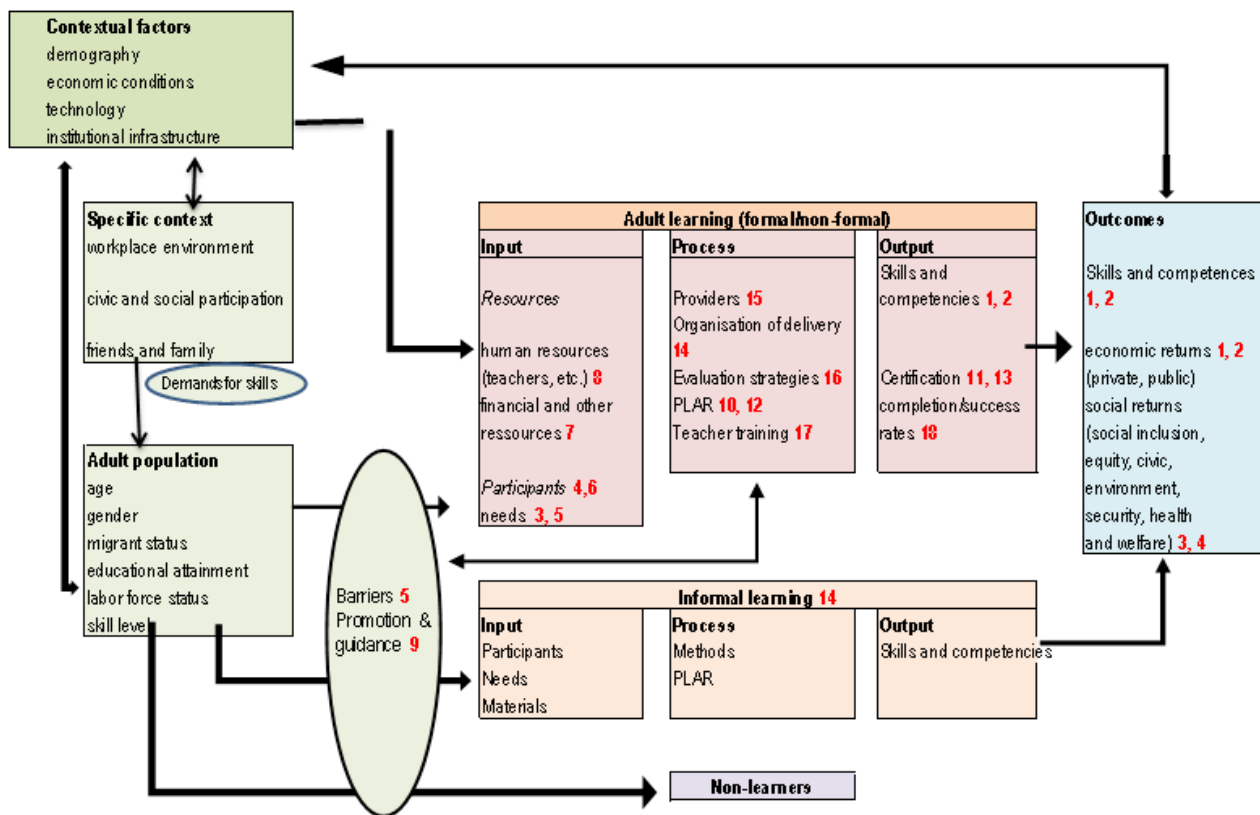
Contextual factors
demography
economic conditions
technology
institutional infrastructure

Specific context
workplace environment

civic and social participation

friends and family

Demands for skills

Adult population
age
gender
migrant status
educational attainment
labor force status
skill level

Barriers 5
Promotion & guidance 9

Adult learning (formal/non-formal)

Input

Resources

human resources (teachers, etc.) 8
financial and other ressources 7

Participants 4,6
needs 3, 5

Process

Providers 15
Organisation of delivery 14
Evaluation strategies 16
PLAR 10, 12
Teacher training 17

Output

Skills and competencies 1, 2

Certification 11, 13
completion/success rates 18

Informal learning 14

Input
Participants
Needs
Materials

Process
Methods
PLAR

Output
Skills and competencies

Outcomes

Skills and competences 1, 2

economic returns 1, 2
(private, public)
social returns
(social inclusion, equity, civic, environment, security, health and welfare) 3, 4

Non-learners